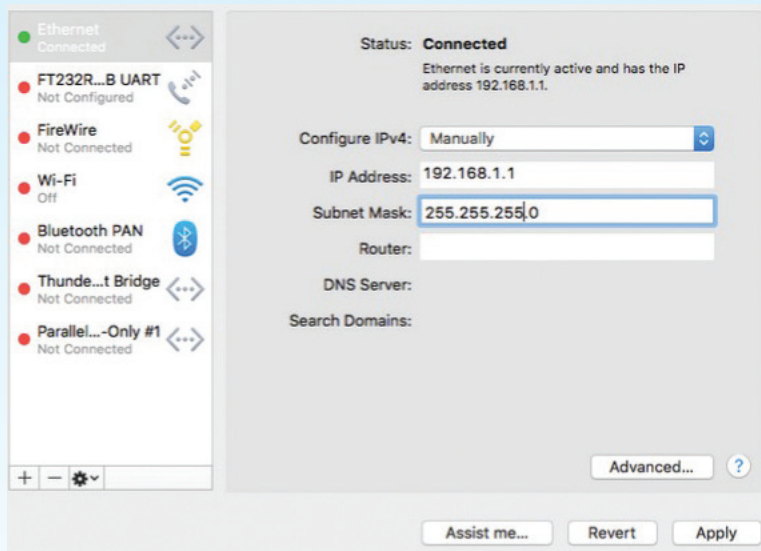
Ethernet
Connected

FT232R...B UART
Not Configured

FireWire
Not Connected

Wi-Fi
Off

Bluetooth PAN
Not Connected

Thunde...t Bridge
Not Connected

Parallel...-Only #1
Not Connected

+ — ⚙

Status: Connected

Ethernet is currently active and has the IP address 192.168.1.1.

Configure IPv4: Manually

IP Address: 192.168.1.1

Subnet Mask: 255.255.255.0

Router:

DNS Server:

Search Domains:

Advanced...

?

Assist me...

Revert

Apply